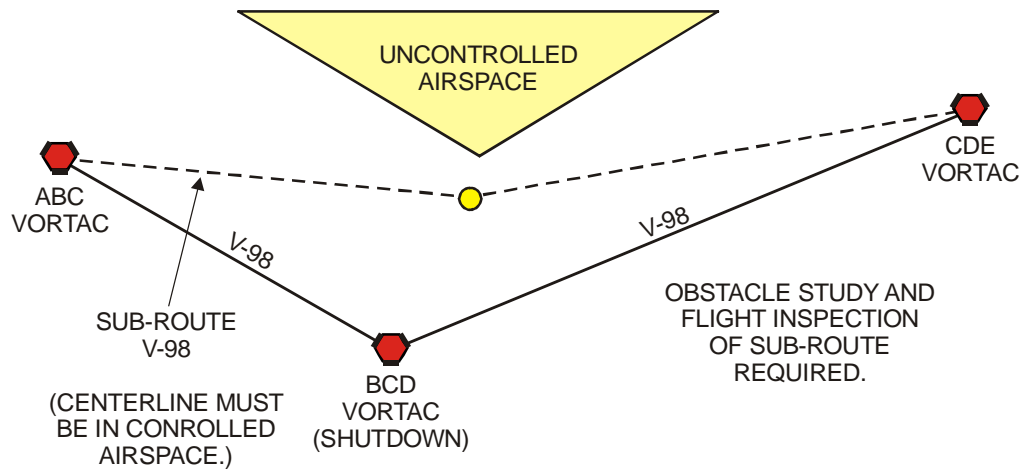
UNCONTROLLED
AIRSPACE

CDE
VORTAC

ABC
VORTAC

V-98

V-98

SUB-ROUTE
V-98

OBSTACLE STUDY AND
FLIGHT INSPECTION
OF SUB-ROUTE
REQUIRED.

BCD
VORTAC
(SHUTDOWN)

(CENTERLINE MUST
BE IN CONROLLED
AIRSPACE.)